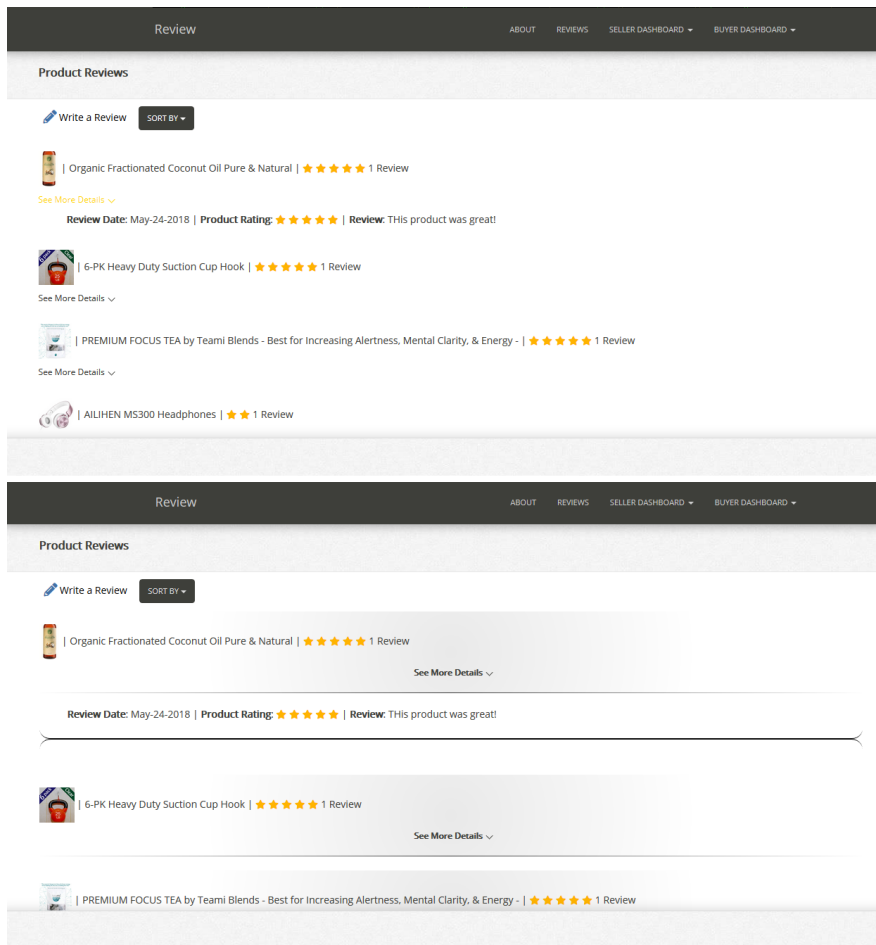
Review

ABOUT REVIEWS SELLER DASHBOARD ▾ BUYER DASHBOARD ▾

Product Reviews

Write a Review SORT BY ▾

| Organic Fractionated Coconut Oil Pure & Natural | ★★★★★ 1 Review

See More Details ﹀

Review Date: May-24-2018 | Product Rating: ★★★★★ | Review: THis product was great!

| 6-PK Heavy Duty Suction Cup Hook | ★★★★★ 1 Review

See More Details ﹀

| PREMIUM FOCUS TEA by Teami Blends - Best for Increasing Alertness, Mental Clarity, & Energy - | ★★★★★ 1 Review

See More Details ﹀

| AILIHEN MS300 Headphones | ★★ 1 Review

Review

ABOUT REVIEWS SELLER DASHBOARD ▾ BUYER DASHBOARD ▾

Product Reviews

Write a Review SORT BY ▾

| Organic Fractionated Coconut Oil Pure & Natural | ★★★★★ 1 Review

See More Details ﹀

Review Date: May-24-2018 | Product Rating: ★★★★★ | Review: THis product was great!

| 6-PK Heavy Duty Suction Cup Hook | ★★★★★ 1 Review

See More Details ﹀

| PREMIUM FOCUS TEA by Teami Blends - Best for Increasing Alertness, Mental Clarity, & Energy - | ★★★★★ 1 Review